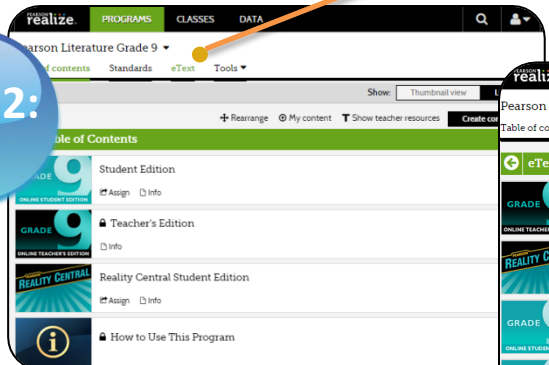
PEARSON realize. PROGRAMS CLASSES DATA

2:

earson Literature Grade 9 ▾

of contents Standards eText Tools ▾

Show: Thumbnail view

+ Rearrange My content Show teacher resources Create co

able of Contents

GRADE 9 ONLINE STUDENT EDITION

Student Edition

Assign Info

GRADE 9 ONLINE TEACHER'S EDITION

Teacher's Edition

Info

REALITY CENTRAL

Reality Central Student Edition

Assign Info

How to Use This Program

PEARSON realize

Pearson

Table of co

eTe

GRADE

ONLINE TEACHE

REALITY

GRADE

ONLINE STUDE